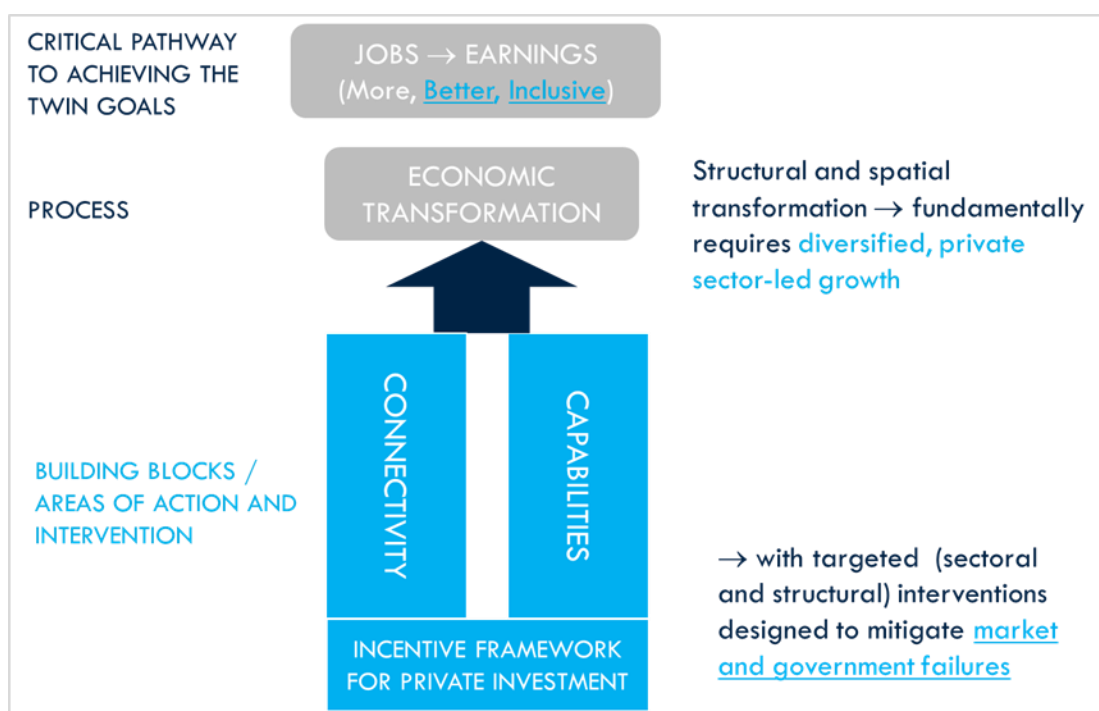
CRITICAL PATHWAY TO ACHIEVING THE TWIN GOALS

JOBS $\rightarrow$ EARNINGS (More, Better, Inclusive)

PROCESS

ECONOMIC TRANSFORMATION

Structural and spatial transformation $\rightarrow$ fundamentally requires diversified, private sector-led growth

BUILDING BLOCKS / AREAS OF ACTION AND INTERVENTION

CONNECTIVITY

CAPABILITIES

INCENTIVE FRAMEWORK FOR PRIVATE INVESTMENT

$\rightarrow$ with targeted (sectoral and structural) interventions designed to mitigate market and government failures